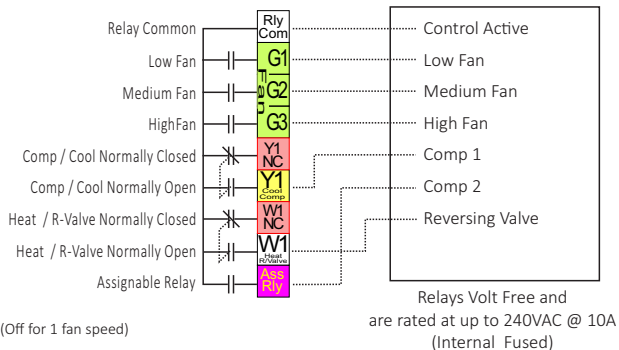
Relay Common
Low Fan
Medium Fan
HighFan
Comp / Cool Normally Closed
Comp / Cool Normally Open
Heat / R-Valve Normally Closed
Heat / R-Valve Normally Open
Assignable Relay

Rly Com
G1
G2
G3
Fan
Y1 NC
Y1 Cool Comp
W1 NC
W1 Heat R/Valve
Ass Rly

Control Active
Low Fan
Medium Fan
High Fan
Comp 1
Comp 2
Reversing Valve

Relays Volt Free and are rated at up to 240VAC @ 10A (Internal Fused)

(Off for 1 fan speed)